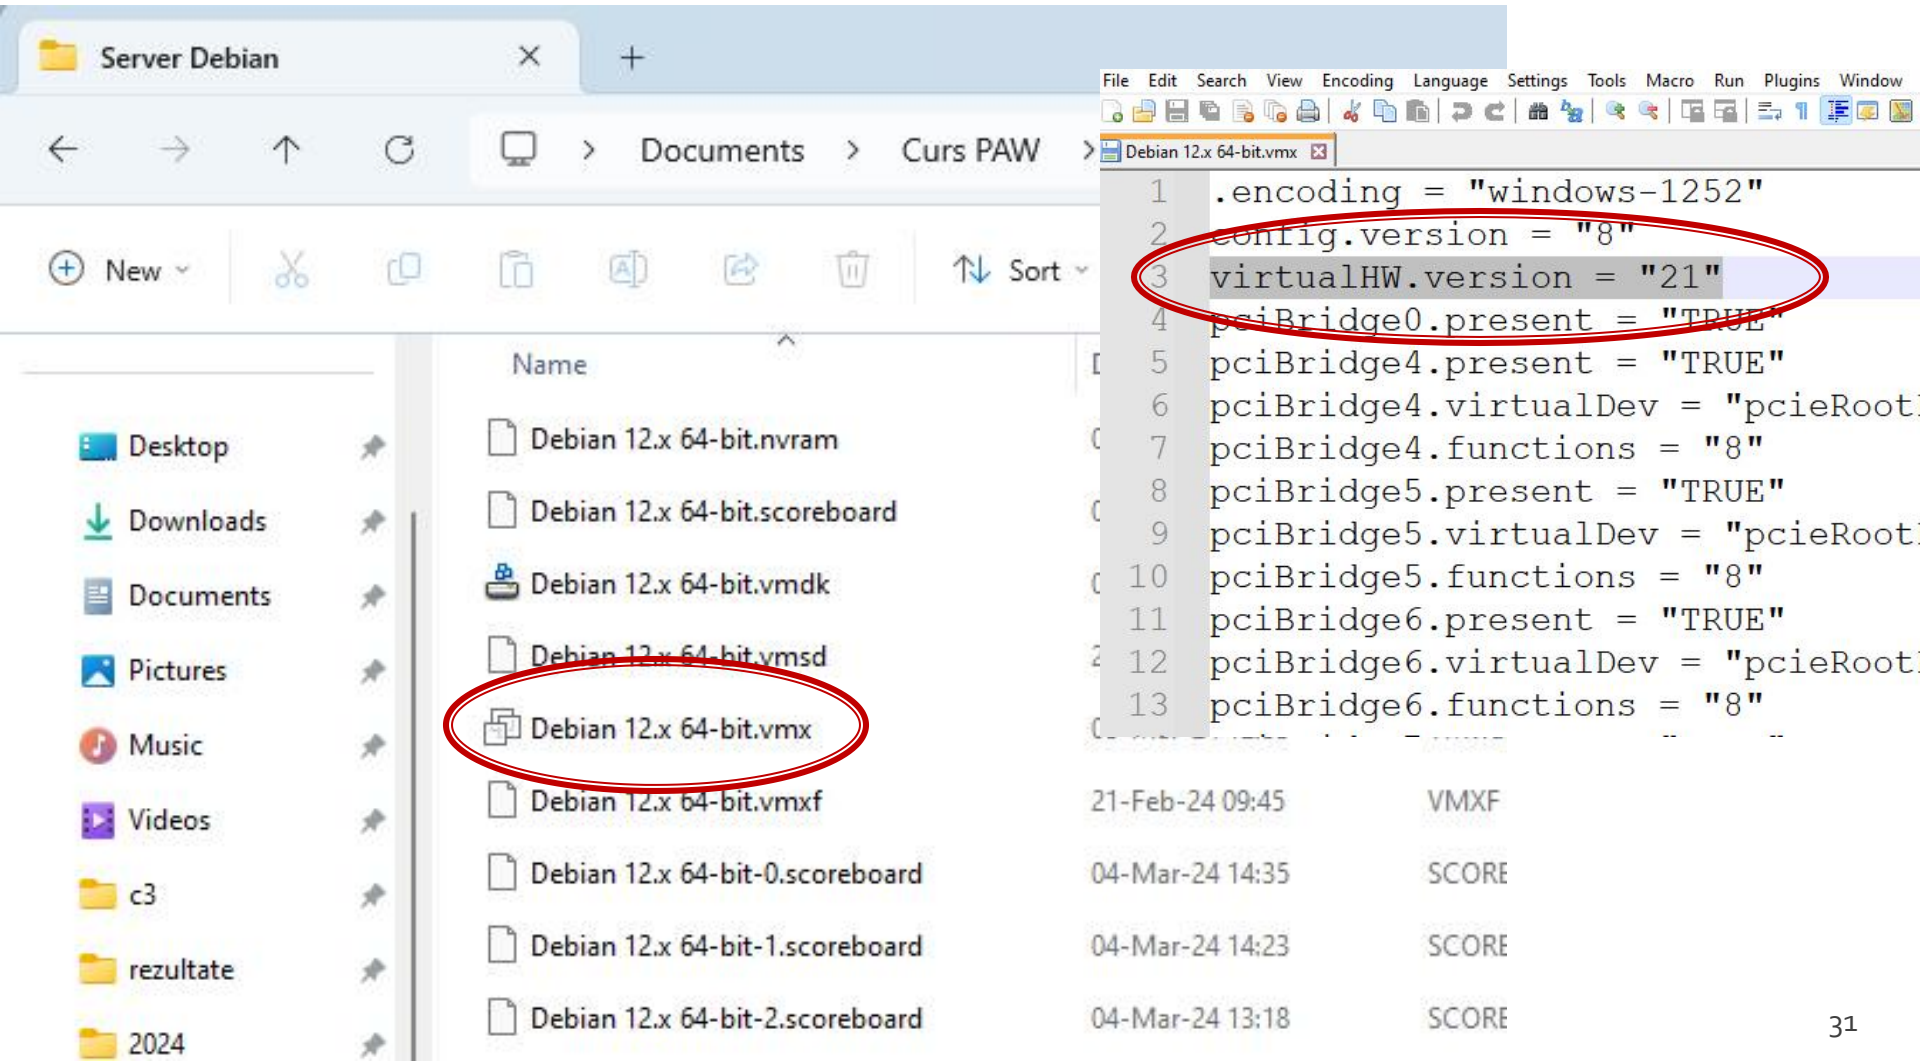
Server Debian ✕ +

← → ↑ ⟳ > Documents > Curs PAW >

New Sort

Name

Desktop
Downloads
Documents
Pictures
Music
Videos
c3
rezultate
2024

Debian 12.x 64-bit.nvram
Debian 12.x 64-bit.scoreboard
Debian 12.x 64-bit.vmdk
Debian 12.x 64-bit.vmsd
Debian 12.x 64-bit.vmx
Debian 12.x 64-bit.vmxf 21-Feb-24 09:45 VMXF
Debian 12.x 64-bit-0.scoreboard 04-Mar-24 14:35 SCORE
Debian 12.x 64-bit-1.scoreboard 04-Mar-24 14:23 SCORE
Debian 12.x 64-bit-2.scoreboard 04-Mar-24 13:18 SCORE

File Edit Search View Encoding Language Settings Tools Macro Run Plugins Window

Debian 12.x 64-bit.vmx

1 .encoding = "windows-1252"
2 config.version = "8"
3 virtualHW.version = "21"
4 pciBridge0.present = "TRUE"
5 pciBridge4.present = "TRUE"
6 pciBridge4.virtualDev = "pcieRoot
7 pciBridge4.functions = "8"
8 pciBridge5.present = "TRUE"
9 pciBridge5.virtualDev = "pcieRoot
10 pciBridge5.functions = "8"
11 pciBridge6.present = "TRUE"
12 pciBridge6.virtualDev = "pcieRoot
13 pciBridge6.functions = "8"

31